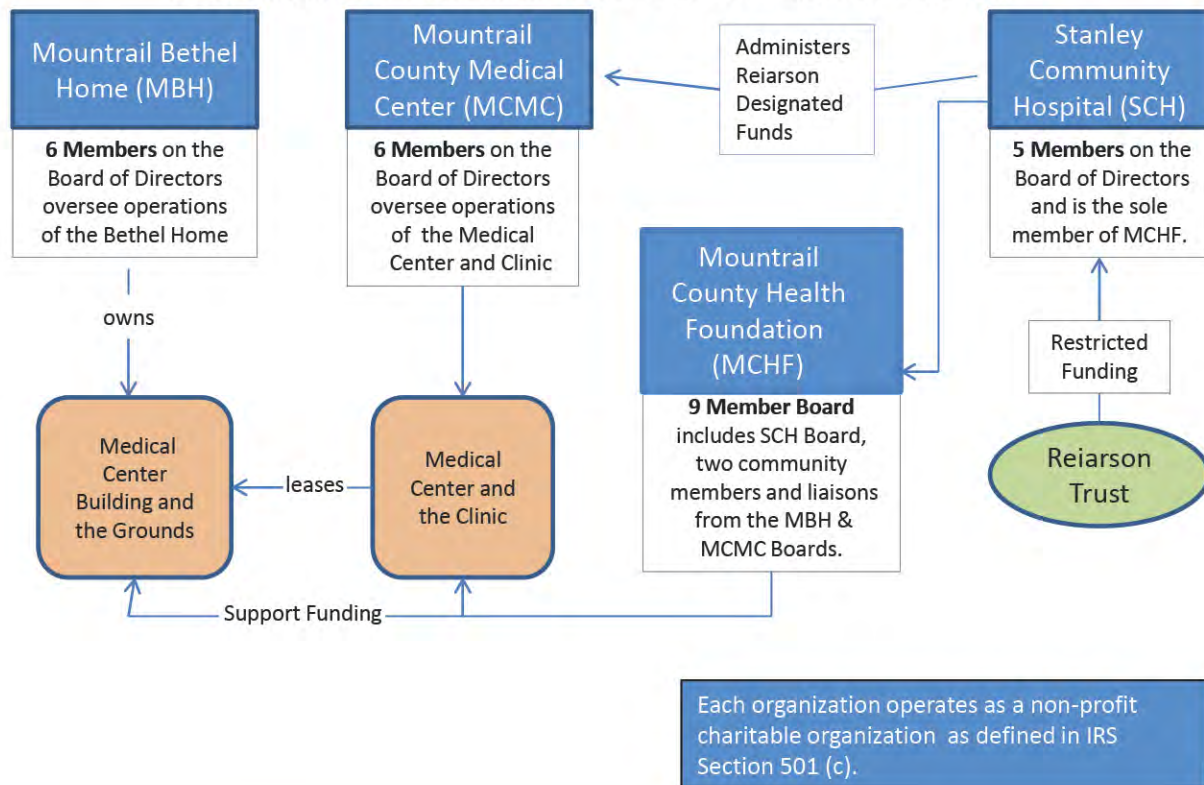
Mountrail Bethel Home (MBH)

6 Members on the Board of Directors oversee operations of the Bethel Home

Mountrail County Medical Center (MCMC)

6 Members on the Board of Directors oversee operations of the Medical Center and Clinic

Administers Reiarson Designated Funds

Stanley Community Hospital (SCH)

5 Members on the Board of Directors and is the sole member of MCHF.

owns

Mountrail County Health Foundation (MCHF)

9 Member Board includes SCH Board, two community members and liaisons from the MBH & MCMC Boards.

Restricted Funding

Reiarson Trust

Medical Center Building and the Grounds

leases

Medical Center and the Clinic

Support Funding

Each organization operates as a non-profit charitable organization as defined in IRS Section 501 (c).